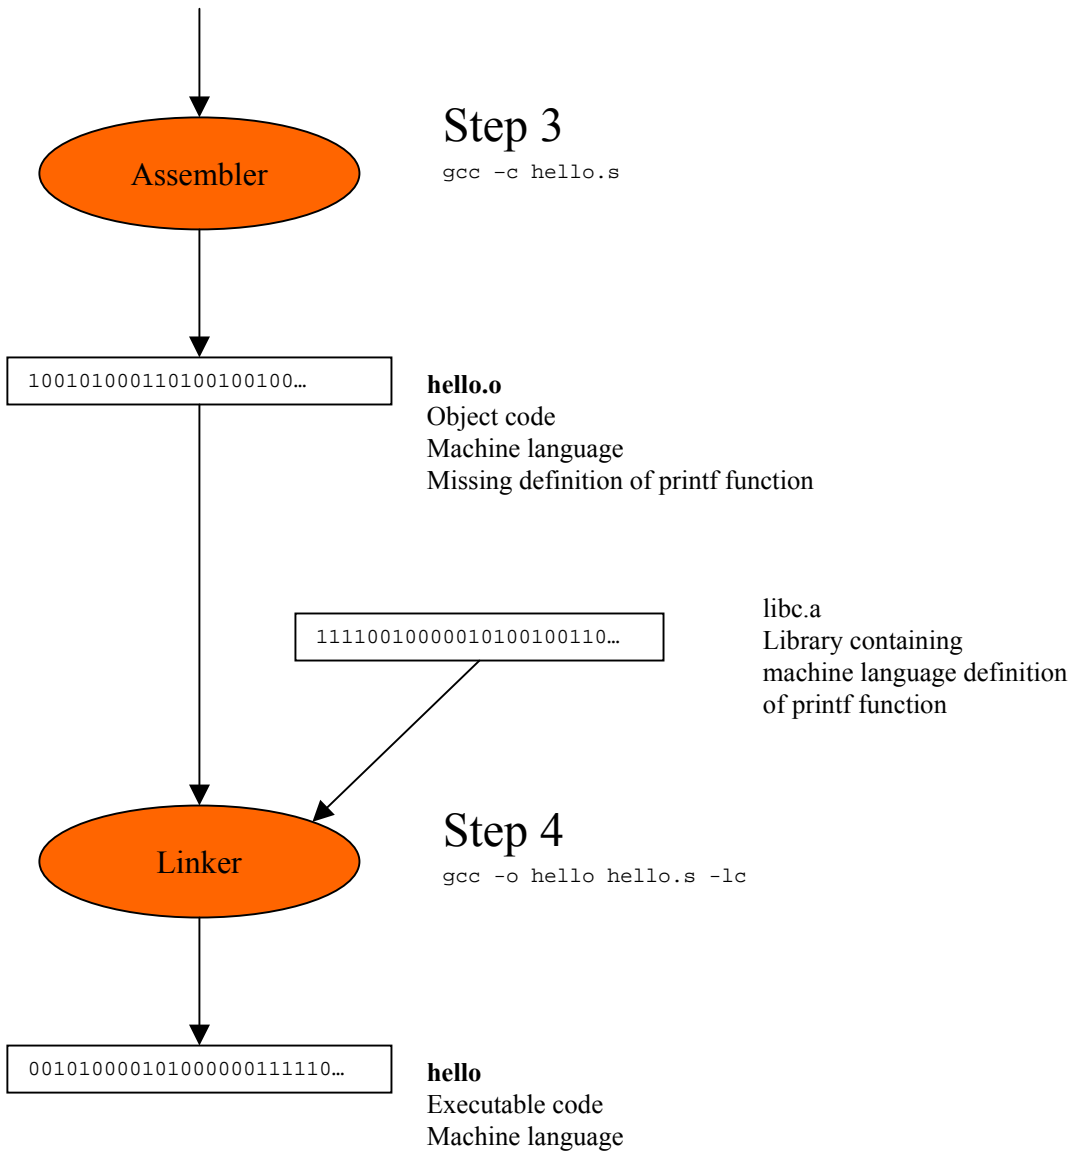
Assembler

Step 3
gcc -c hello.s

10010100011010010010​0…

**hello.o**
Object code
Machine language
Missing definition of printf function

11110010000010100100110…

libc.a
Library containing machine language definition of printf function

Linker

Step 4
gcc -o hello hello.s -lc

00101000010100000001111​10…

**hello**
Executable code
Machine language